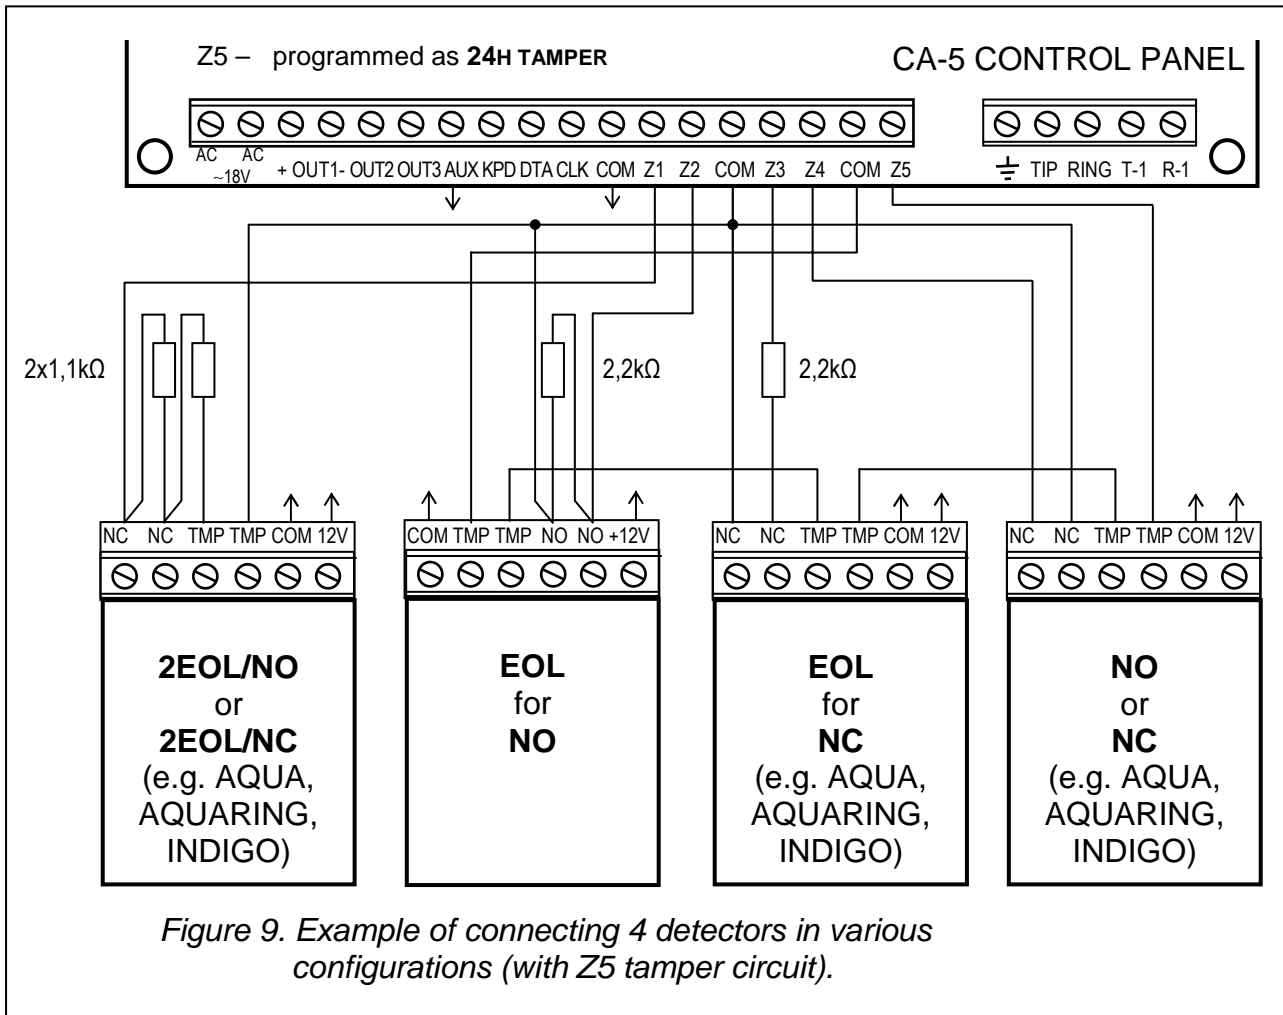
Z5 – programmed as **24H TAMPER**

CA-5 CONTROL PANEL

AC AC ~18V + OUT1- OUT2 OUT3 AUX KPD DTA CLK COM Z1 Z2 COM Z3 Z4 COM Z5

TIP RING T-1 R-1

2x1,1kΩ

2,2kΩ

2,2kΩ

NC NC TMP TMP COM 12V

COM TMP TMP NO NO +12V

NC NC TMP TMP COM 12V

NC NC TMP TMP COM 12V

**2EOL/NO**
or
**2EOL/NC**
(e.g. AQUA, AQUARING, INDIGO)

**EOL**
for
**NO**

**EOL**
for
**NC**
(e.g. AQUA, AQUARING, INDIGO)

**NO**
or
**NC**
(e.g. AQUA, AQUARING, INDIGO)

*Figure 9. Example of connecting 4 detectors in various configurations (with Z5 tamper circuit).*